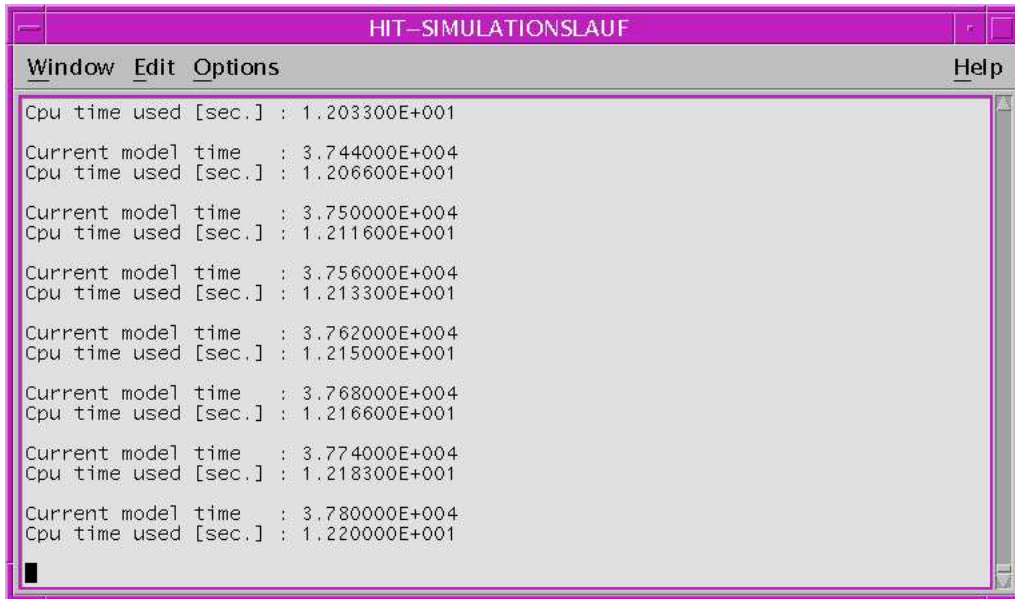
HIT–SIMULATIONSLAUF

Window Edit Options Help

Cpu time used [sec.] : 1.203300E+001

Current model time : 3.744000E+004
Cpu time used [sec.] : 1.206600E+001

Current model time : 3.750000E+004
Cpu time used [sec.] : 1.211600E+001

Current model time : 3.756000E+004
Cpu time used [sec.] : 1.213300E+001

Current model time : 3.762000E+004
Cpu time used [sec.] : 1.215000E+001

Current model time : 3.768000E+004
Cpu time used [sec.] : 1.216600E+001

Current model time : 3.774000E+004
Cpu time used [sec.] : 1.218300E+001

Current model time : 3.780000E+004
Cpu time used [sec.] : 1.220000E+001